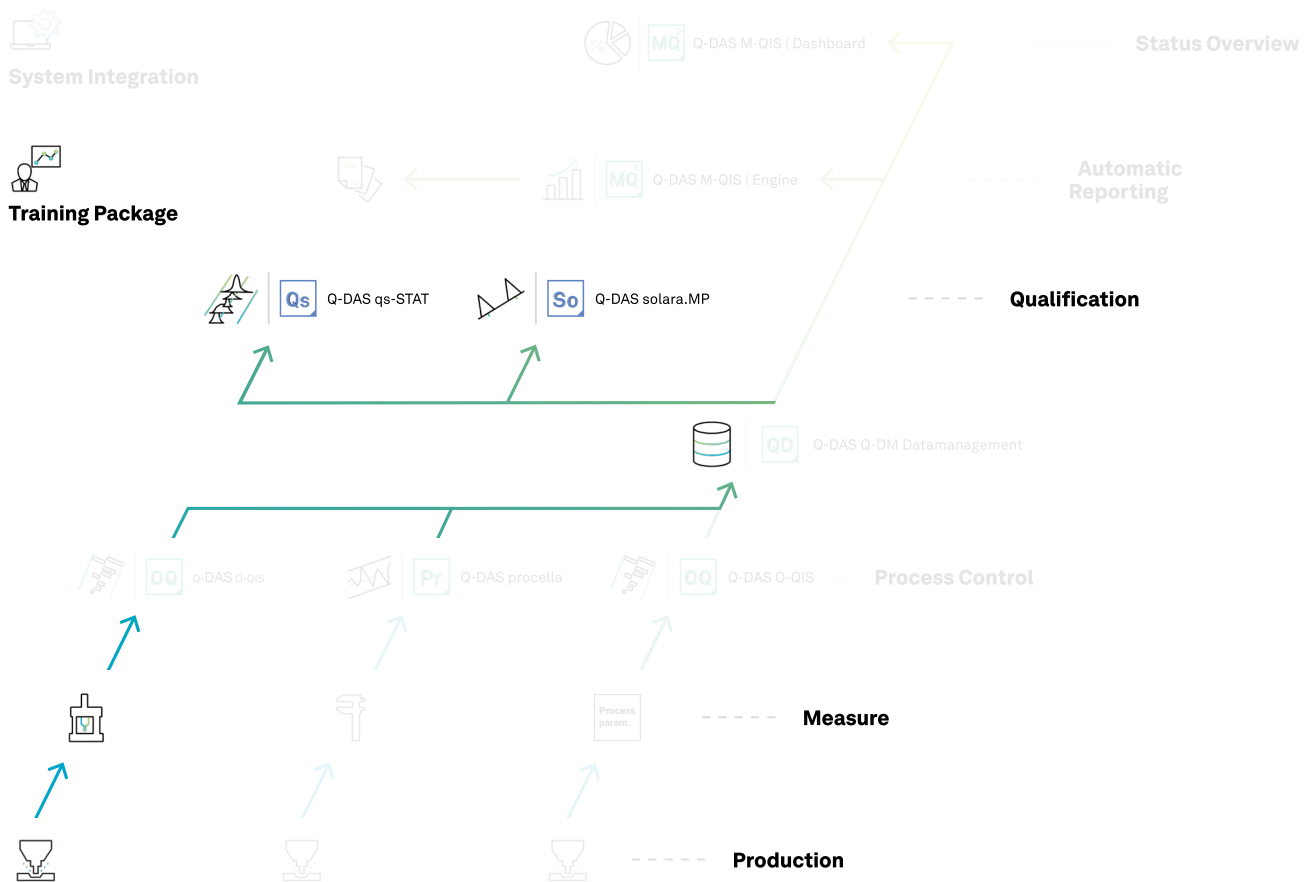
System Integration

MQ Q-DAS M-QIS | Dashboard

Status Overview

Training Package

MQ Q-DAS M-QIS | Engine

Automatic Reporting

Qs Q-DAS qs-STAT

So Q-DAS solara.MP

Qualification

QD Q-DAS Q-DM Datamanagement

OQ Q-DAS O-QIS

Pr Q-DAS procella

OQ Q-DAS O-QIS

Process Control

Process param.

Measure

Production